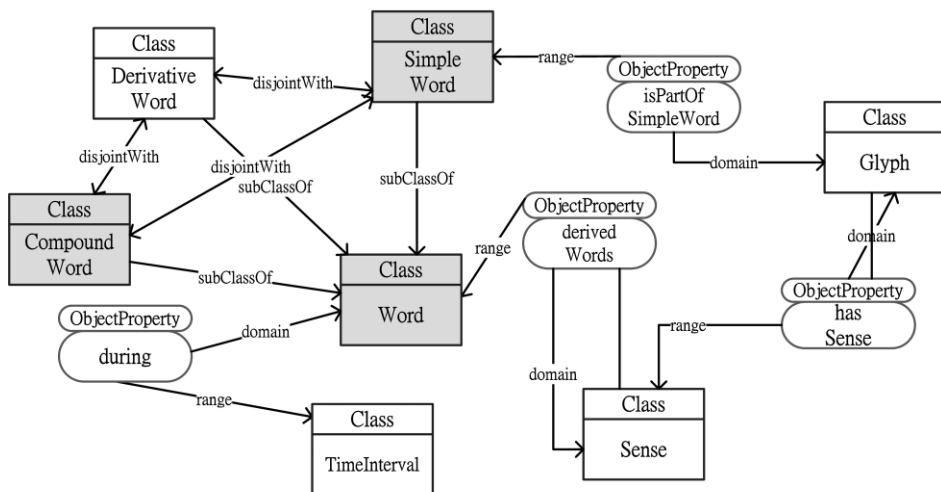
Class
Derivative Word

disjointWith

Class
Simple Word

range

ObjectProperty
isPartOf SimpleWord

Class
Glyph

disjointWith

disjointWith
subClassOf

subClassOf

domain

Class
Compound Word

ObjectProperty
derived Words

range

domain

subClassOf

Class
Word

ObjectProperty
has Sense

range

ObjectProperty
during

domain

domain

range

Class
TimeInterval

Class
Sense